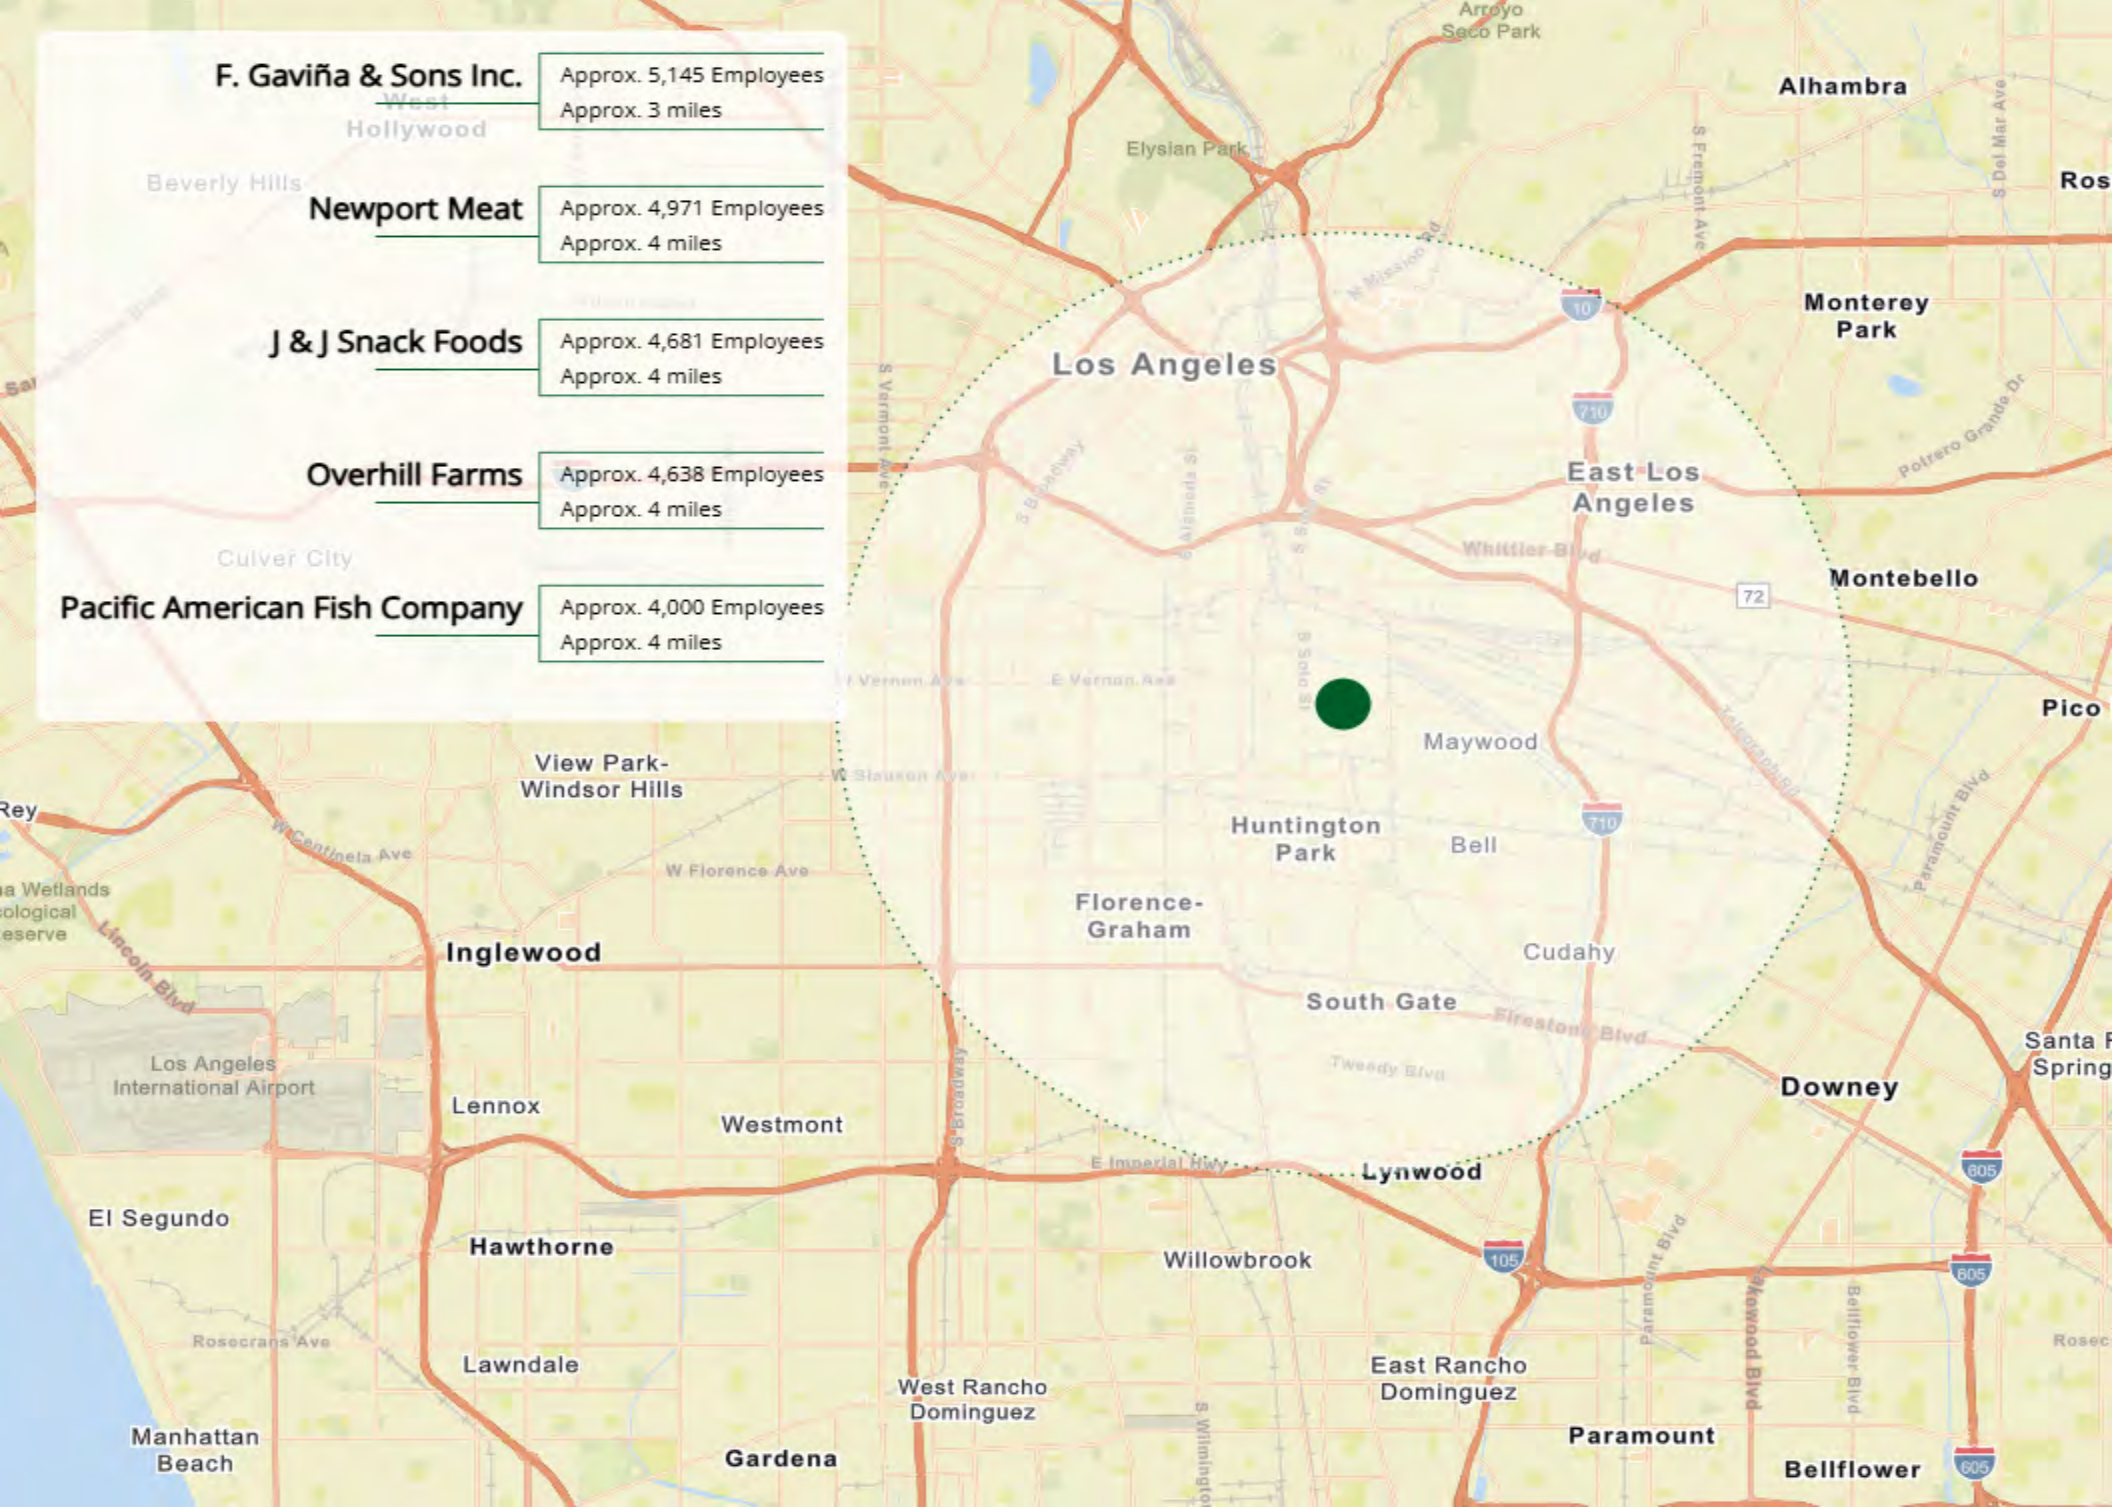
F. Gaviña & Sons Inc.
Approx. 5,145 Employees
Approx. 3 miles

Newport Meat
Approx. 4,971 Employees
Approx. 4 miles

J & J Snack Foods
Approx. 4,681 Employees
Approx. 4 miles

Overhill Farms
Approx. 4,638 Employees
Approx. 4 miles

Pacific American Fish Company
Approx. 4,000 Employees
Approx. 4 miles

West Hollywood
Beverly Hills
Culver City
Arroyo Seco Park
Elysian Park
Alhambra
Ros
Monterey Park
Los Angeles
East Los Angeles
Montebello
Pico
Maywood
Huntington Park
Bell
Florence-Graham
Cudahy
South Gate
View Park-Windsor Hills
Rey
a Wetlands
cological
eserve
Inglewood
Los Angeles International Airport
Lennox
Westmont
Santa F
Spring
Downey
Lynwood
El Segundo
Hawthorne
Willowbrook
Lawndale
East Rancho Dominguez
West Rancho Dominguez
Manhattan Beach
Gardena
Paramount
Bellflower
N Mission Rd
S Fremont Ave
S Del Mar Ave
Potrero Grande Dr
S Vermont Ave
S Broadway
S Alameda St
S Soto St
Whittier Blvd
E Vernon Ave
Vernon Ave
W Slauson Ave
W Centinela Ave
W Florence Ave
Lincoln Blvd
Telegraph Rd
Paramount Blvd
Firestone Blvd
Tweedy Blvd
E Imperial Hwy
Rosecrans Ave
Rosec
Lakewood Blvd
Bellflower Blvd
S Wilmington
10
710
72
105
605